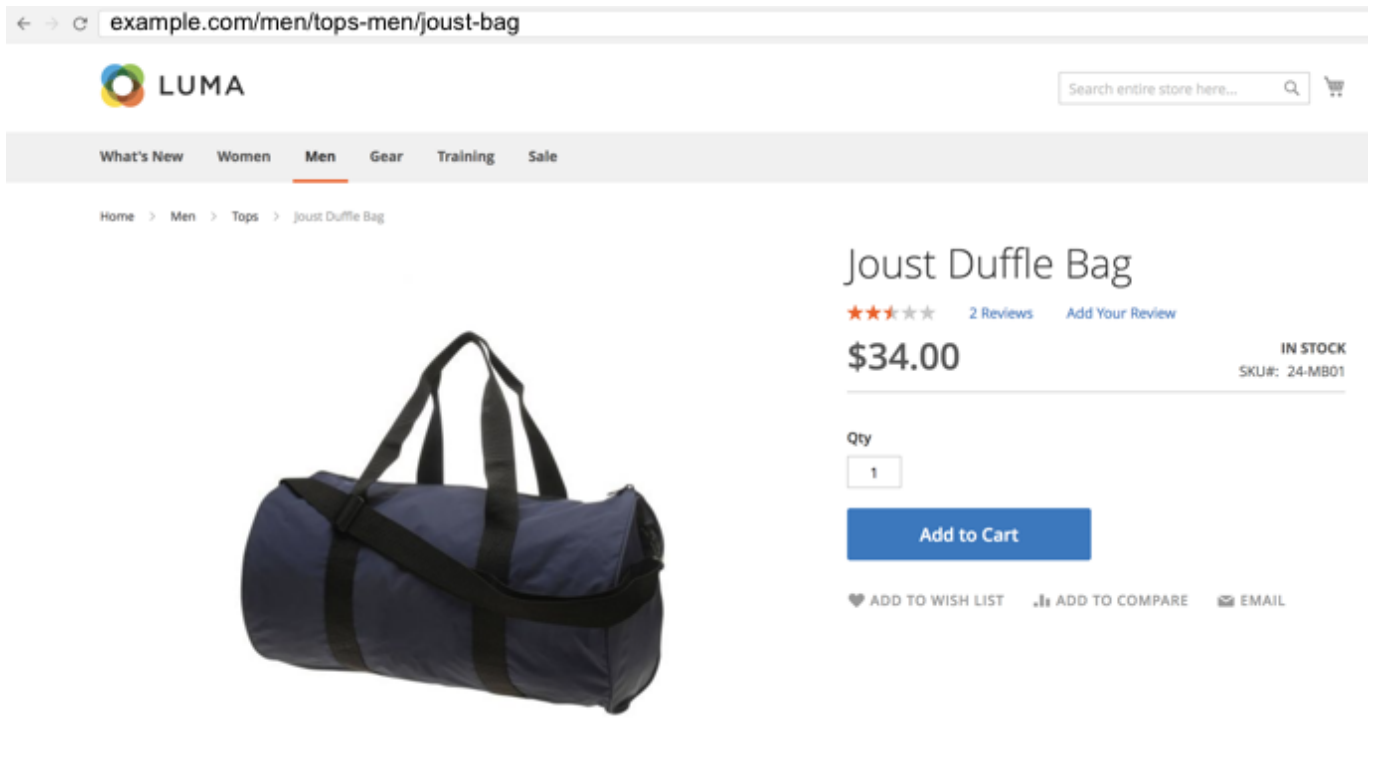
example.com/men/tops-men/joust-bag

LUMA

Search entire store here...

What's New Women Men Gear Training Sale

Home > Men > Tops > Joust Duffle Bag

Joust Duffle Bag

2 Reviews Add Your Review

$34.00

IN STOCK
SKU#: 24-MB01

Qty
1

Add to Cart

ADD TO WISH LIST ADD TO COMPARE EMAIL